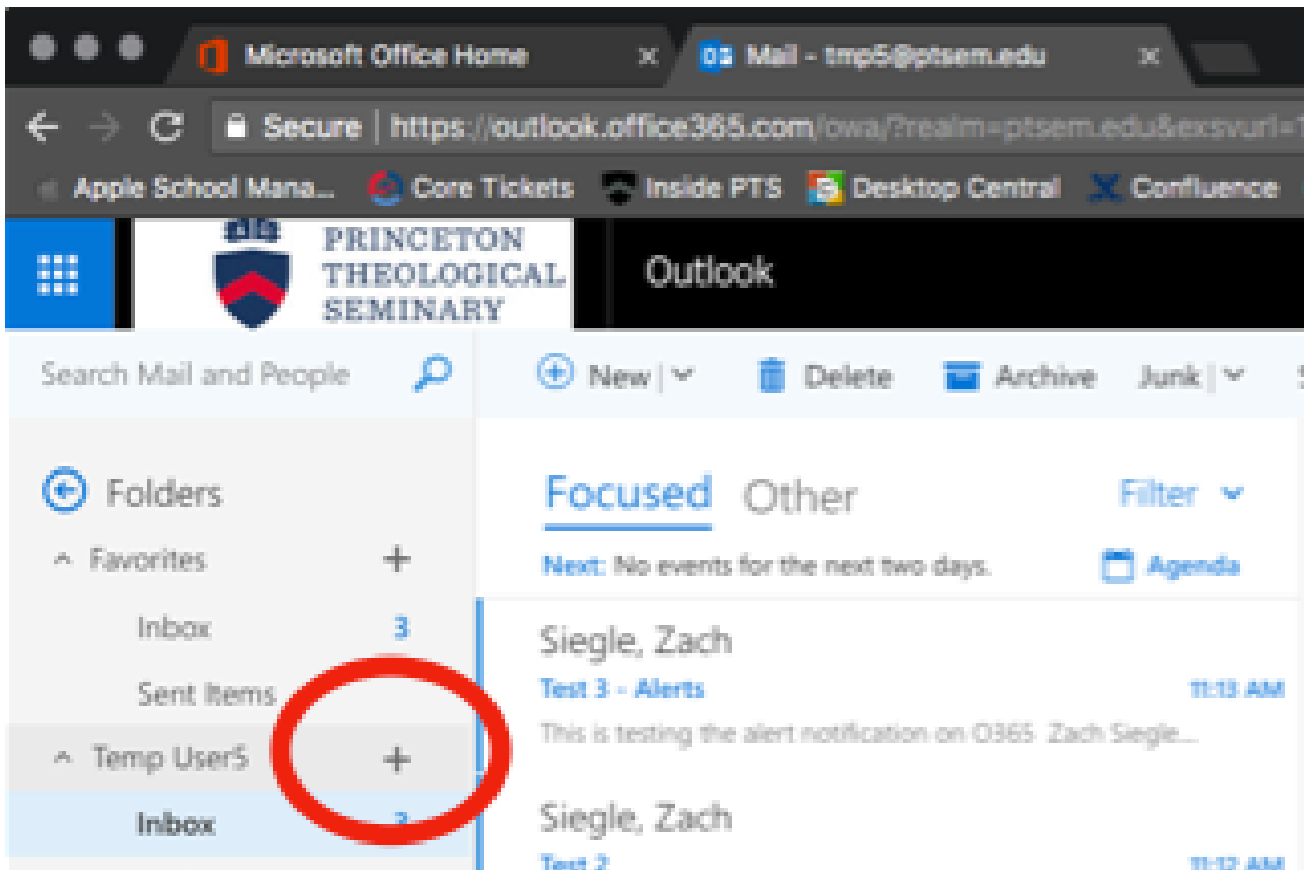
Microsoft Office Home ×
Mail - tmp5@ptsem.edu ×

Secure | https://outlook.office365.com/owa/?realm=ptsem.edu&exsvurl=1

Apple School Mana... Core Tickets Inside PTS Desktop Central Confluence

PRINCETON THEOLOGICAL SEMINARY

Outlook

Search Mail and People

New | Delete Archive Junk |

Folders

Favorites +

Inbox 3

Sent Items

Temp User5 +

Inbox 3

Focused Other

Filter

Next: No events for the next two days.

Agenda

Siegle, Zach
Test 3 - Alerts 11:13 AM
This is testing the alert notification on O365. Zach Siegle...

Siegle, Zach
Test 2 11:12 AM